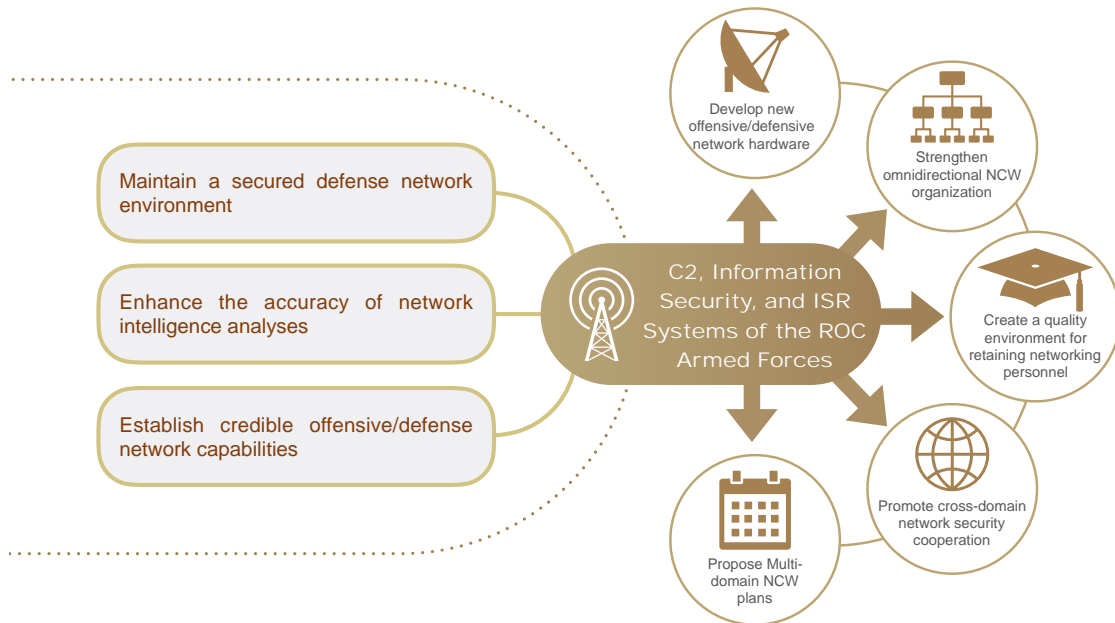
Maintain a secured defense network environment

Enhance the accuracy of network intelligence analyses

Establish credible offensive/defense network capabilities

C2, Information Security, and ISR Systems of the ROC Armed Forces

Develop new offensive/defensive network hardware

Strengthen omnidirectional NCW organization

Create a quality environment for retaining networking personnel

Promote cross-domain network security cooperation

Propose Multi-domain NCW plans